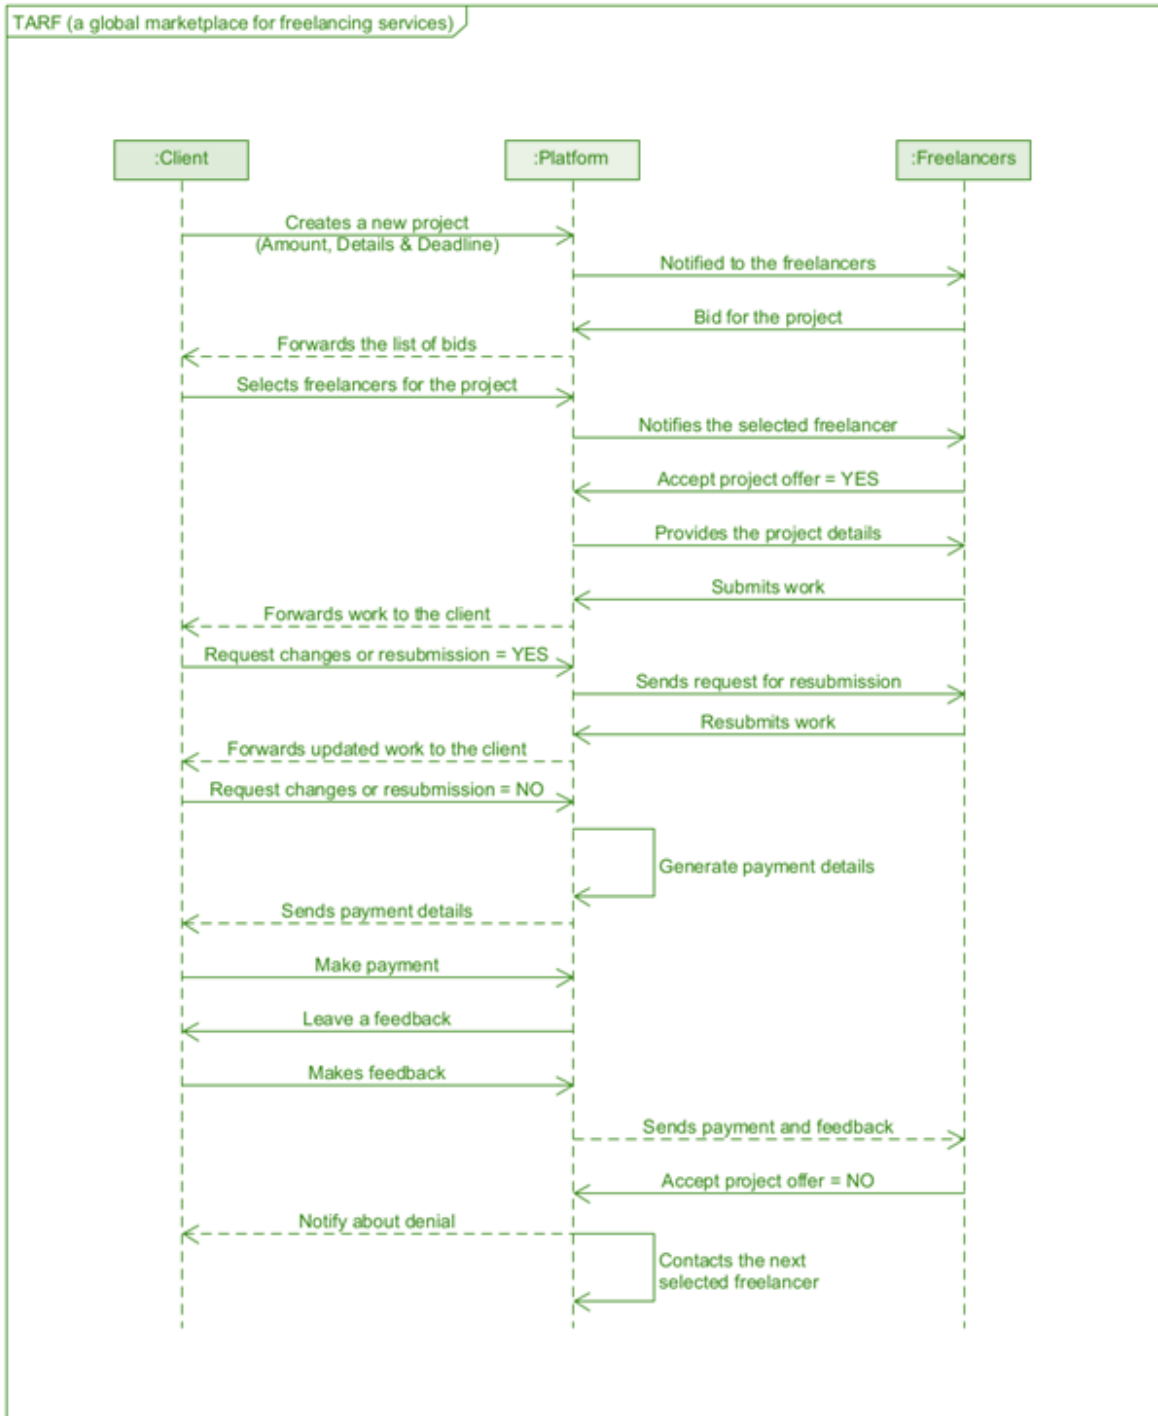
TARF (a global marketplace for freelancing services)

:Client

:Platform

:Freelancers

Creates a new project (Amount, Details & Deadline)

Notified to the freelancers

Bid for the project

Forwards the list of bids

Selects freelancers for the project

Notifies the selected freelancer

Accept project offer = YES

Provides the project details

Submits work

Forwards work to the client

Request changes or resubmission = YES

Sends request for resubmission

Resubmits work

Forwards updated work to the client

Request changes or resubmission = NO

Generate payment details

Sends payment details

Make payment

Leave a feedback

Makes feedback

Sends payment and feedback

Accept project offer = NO

Notify about denial

Contacts the next selected freelancer